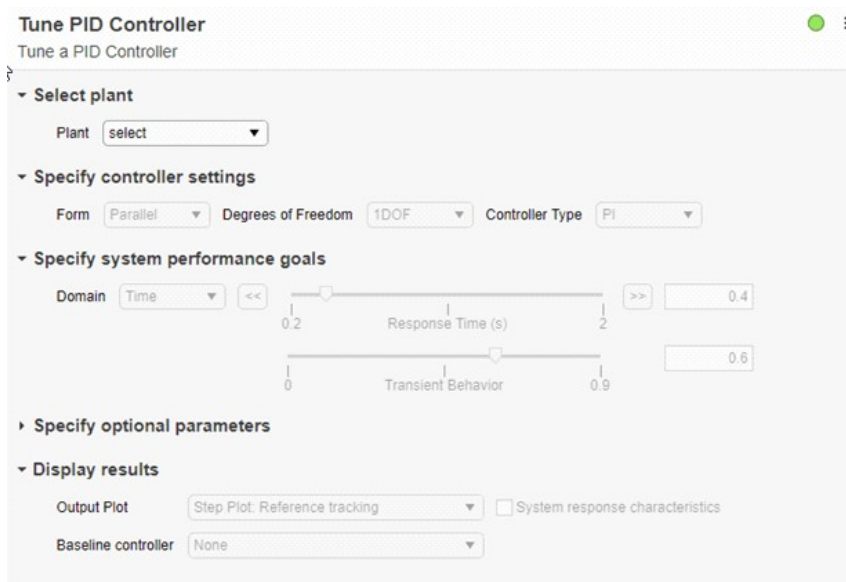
Tune PID Controller
Tune a PID Controller

Select plant
Plant select

Specify controller settings
Form Parallel Degrees of Freedom 1DOF Controller Type PI

Specify system performance goals
Domain Time << >> 0.4
0.2 Response Time (s) 2
0.6
0 Transient Behavior 0.9

Specify optional parameters

Display results
Output Plot Step Plot: Reference tracking System response characteristics
Baseline controller None